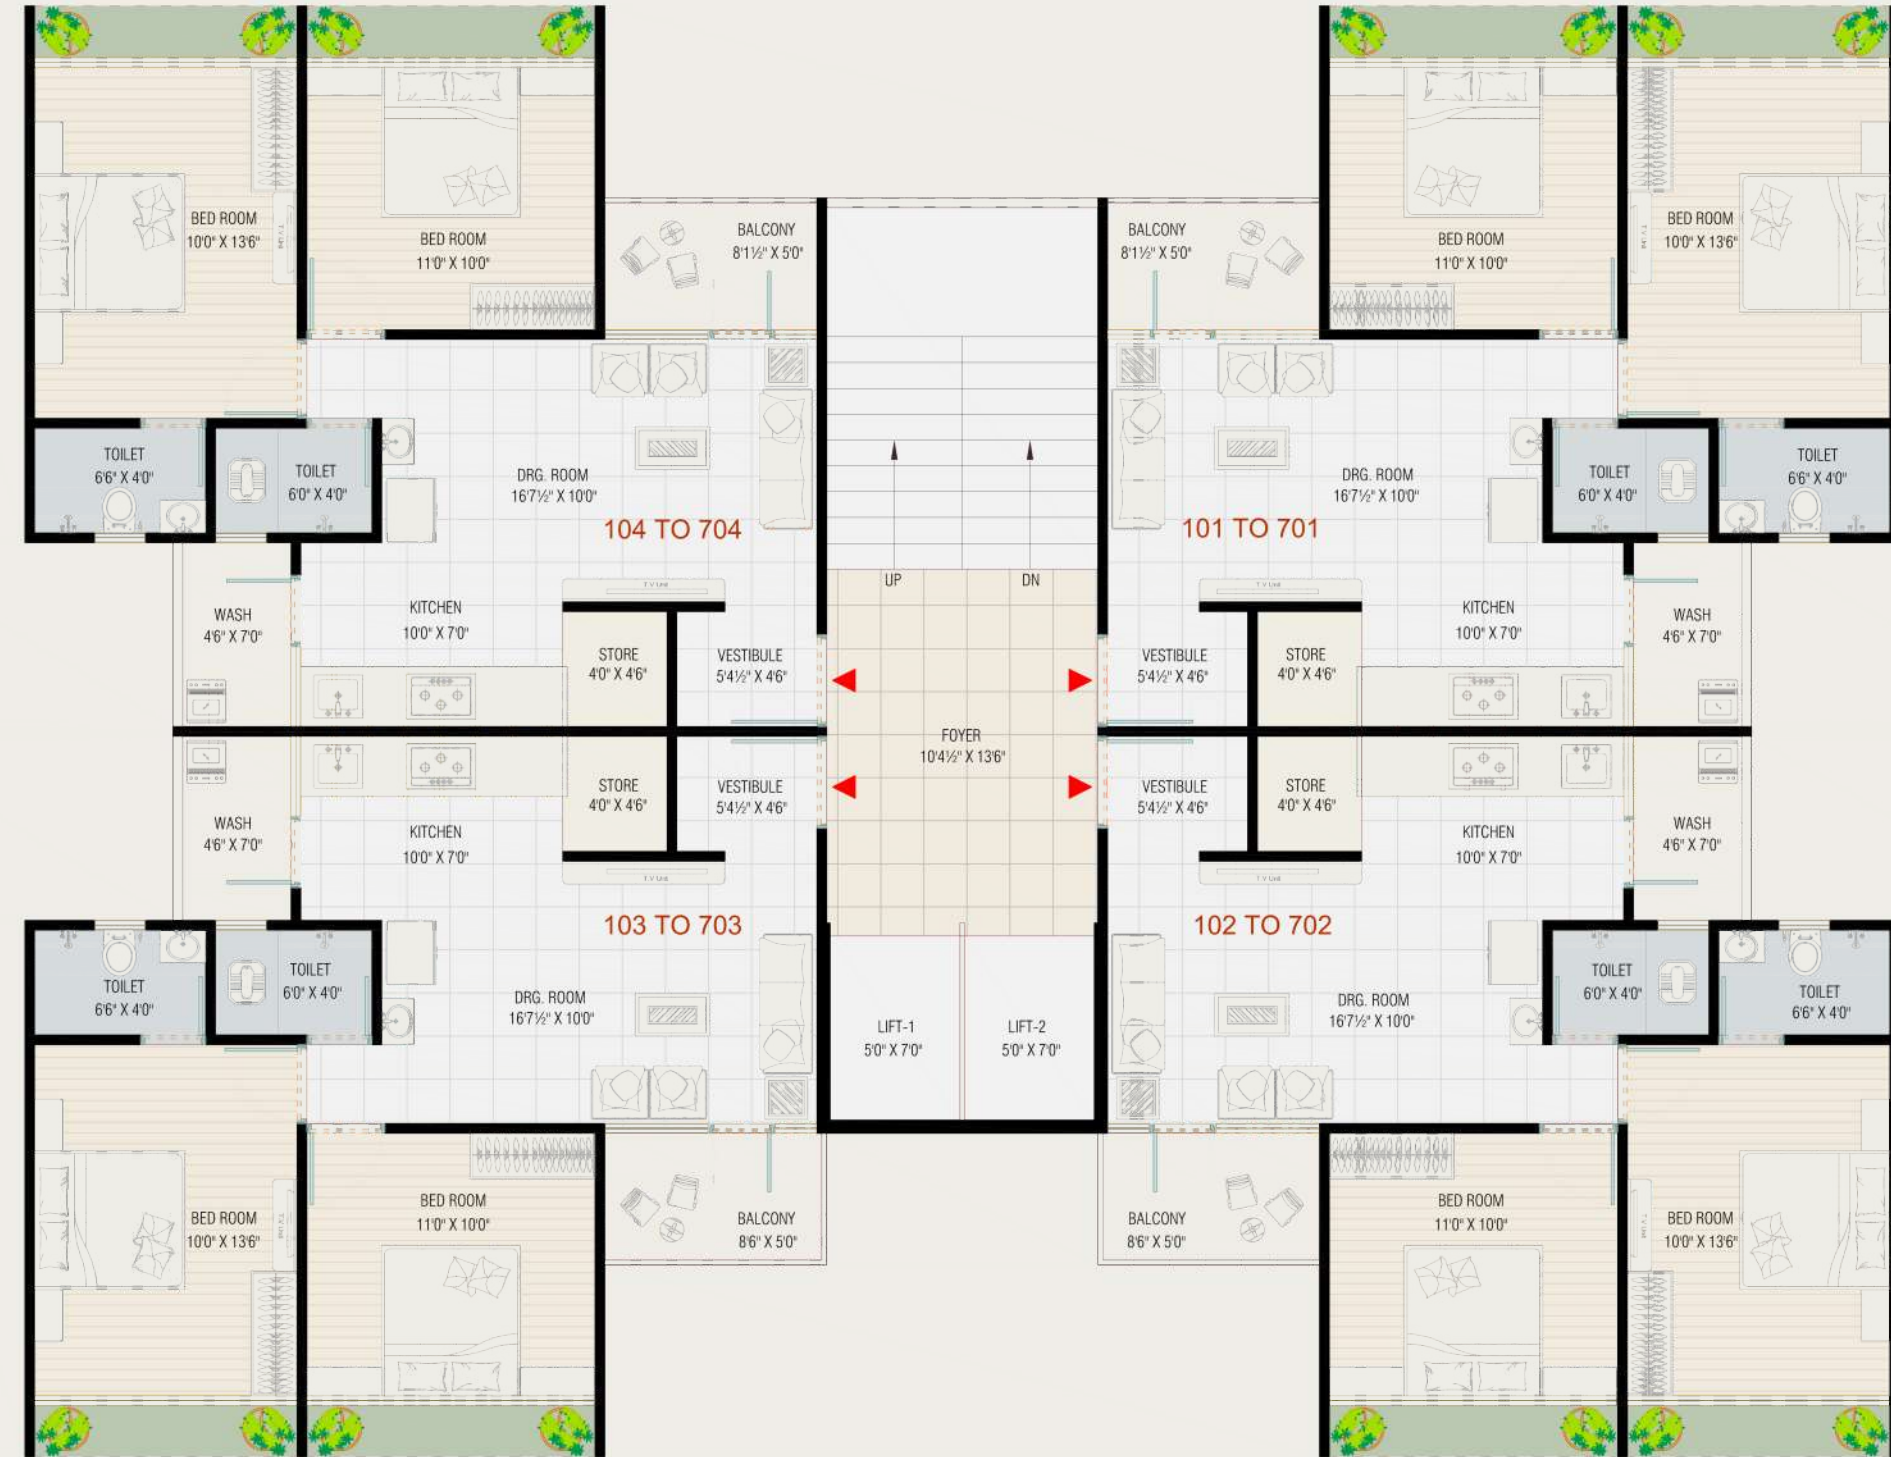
BED ROOM
10'0" X 13'6"

BED ROOM
11'0" X 10'0"

BALCONY
8'1½" X 5'0"

BALCONY
8'1½" X 5'0"

BED ROOM
11'0" X 10'0"

BED ROOM
10'0" X 13'6"

TOILET
6'6" X 4'0"

TOILET
6'0" X 4'0"

DRG. ROOM
16'7½" X 10'0"

104 TO 704

DRG. ROOM
16'7½" X 10'0"

101 TO 701

TOILET
6'0" X 4'0"

TOILET
6'6" X 4'0"

UP

DN

WASH
4'6" X 7'0"

KITCHEN
10'0" X 7'0"

STORE
4'0" X 4'6"

VESTIBULE
5'4½" X 4'6"

VESTIBULE
5'4½" X 4'6"

STORE
4'0" X 4'6"

KITCHEN
10'0" X 7'0"

WASH
4'6" X 7'0"

FOYER
10'4½" X 13'6"

STORE
4'0" X 4'6"

VESTIBULE
5'4½" X 4'6"

VESTIBULE
5'4½" X 4'6"

STORE
4'0" X 4'6"

WASH
4'6" X 7'0"

KITCHEN
10'0" X 7'0"

KITCHEN
10'0" X 7'0"

WASH
4'6" X 7'0"

103 TO 703

102 TO 702

TOILET
6'6" X 4'0"

TOILET
6'0" X 4'0"

DRG. ROOM
16'7½" X 10'0"

LIFT-1
5'0" X 7'0"

LIFT-2
5'0" X 7'0"

DRG. ROOM
16'7½" X 10'0"

TOILET
6'0" X 4'0"

TOILET
6'6" X 4'0"

BED ROOM
10'0" X 13'6"

BED ROOM
11'0" X 10'0"

BALCONY
8'6" X 5'0"

BALCONY
8'6" X 5'0"

BED ROOM
11'0" X 10'0"

BED ROOM
10'0" X 13'6"